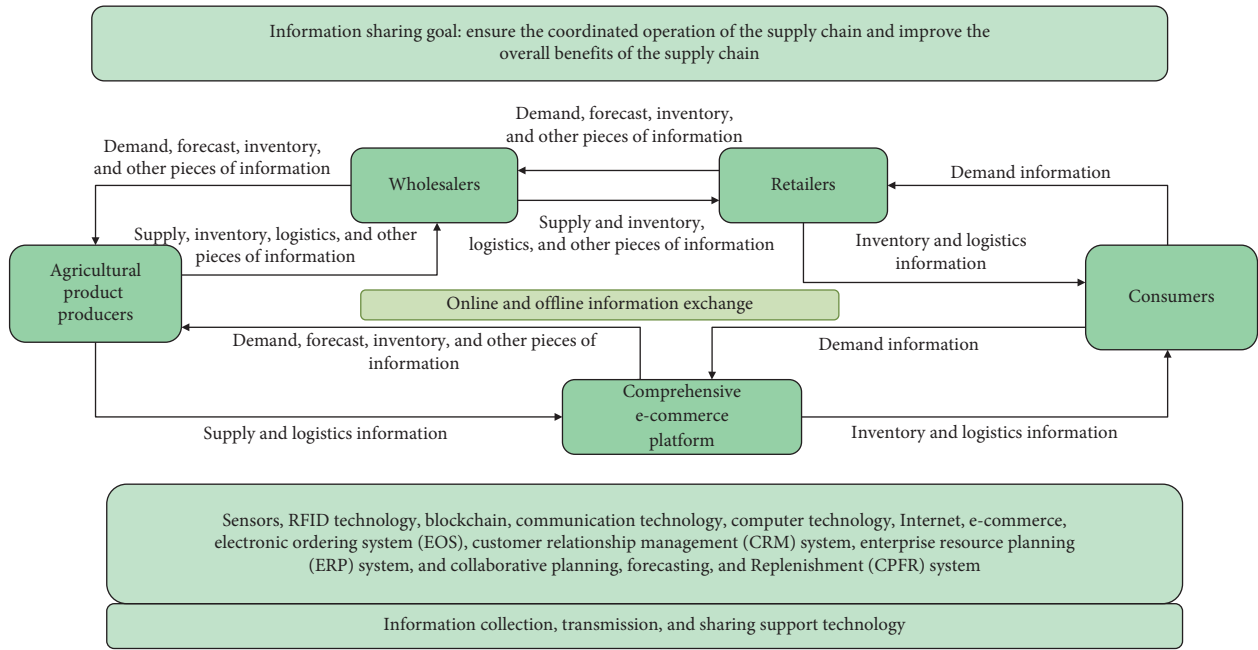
Information sharing goal: ensure the coordinated operation of the supply chain and improve the overall benefits of the supply chain

Demand, forecast, inventory, and other pieces of information

Demand, forecast, inventory, and other pieces of information

Wholesalers

Retailers

Demand information

Supply, inventory, logistics, and other pieces of information

Supply and inventory, logistics, and other pieces of information

Inventory and logistics information

Agricultural product producers

Online and offline information exchange

Consumers

Demand, forecast, inventory, and other pieces of information

Demand information

Comprehensive e-commerce platform

Supply and logistics information

Inventory and logistics information

Sensors, RFID technology, blockchain, communication technology, computer technology, Internet, e-commerce, electronic ordering system (EOS), customer relationship management (CRM) system, enterprise resource planning (ERP) system, and collaborative planning, forecasting, and Replenishment (CPFR) system

Information collection, transmission, and sharing support technology